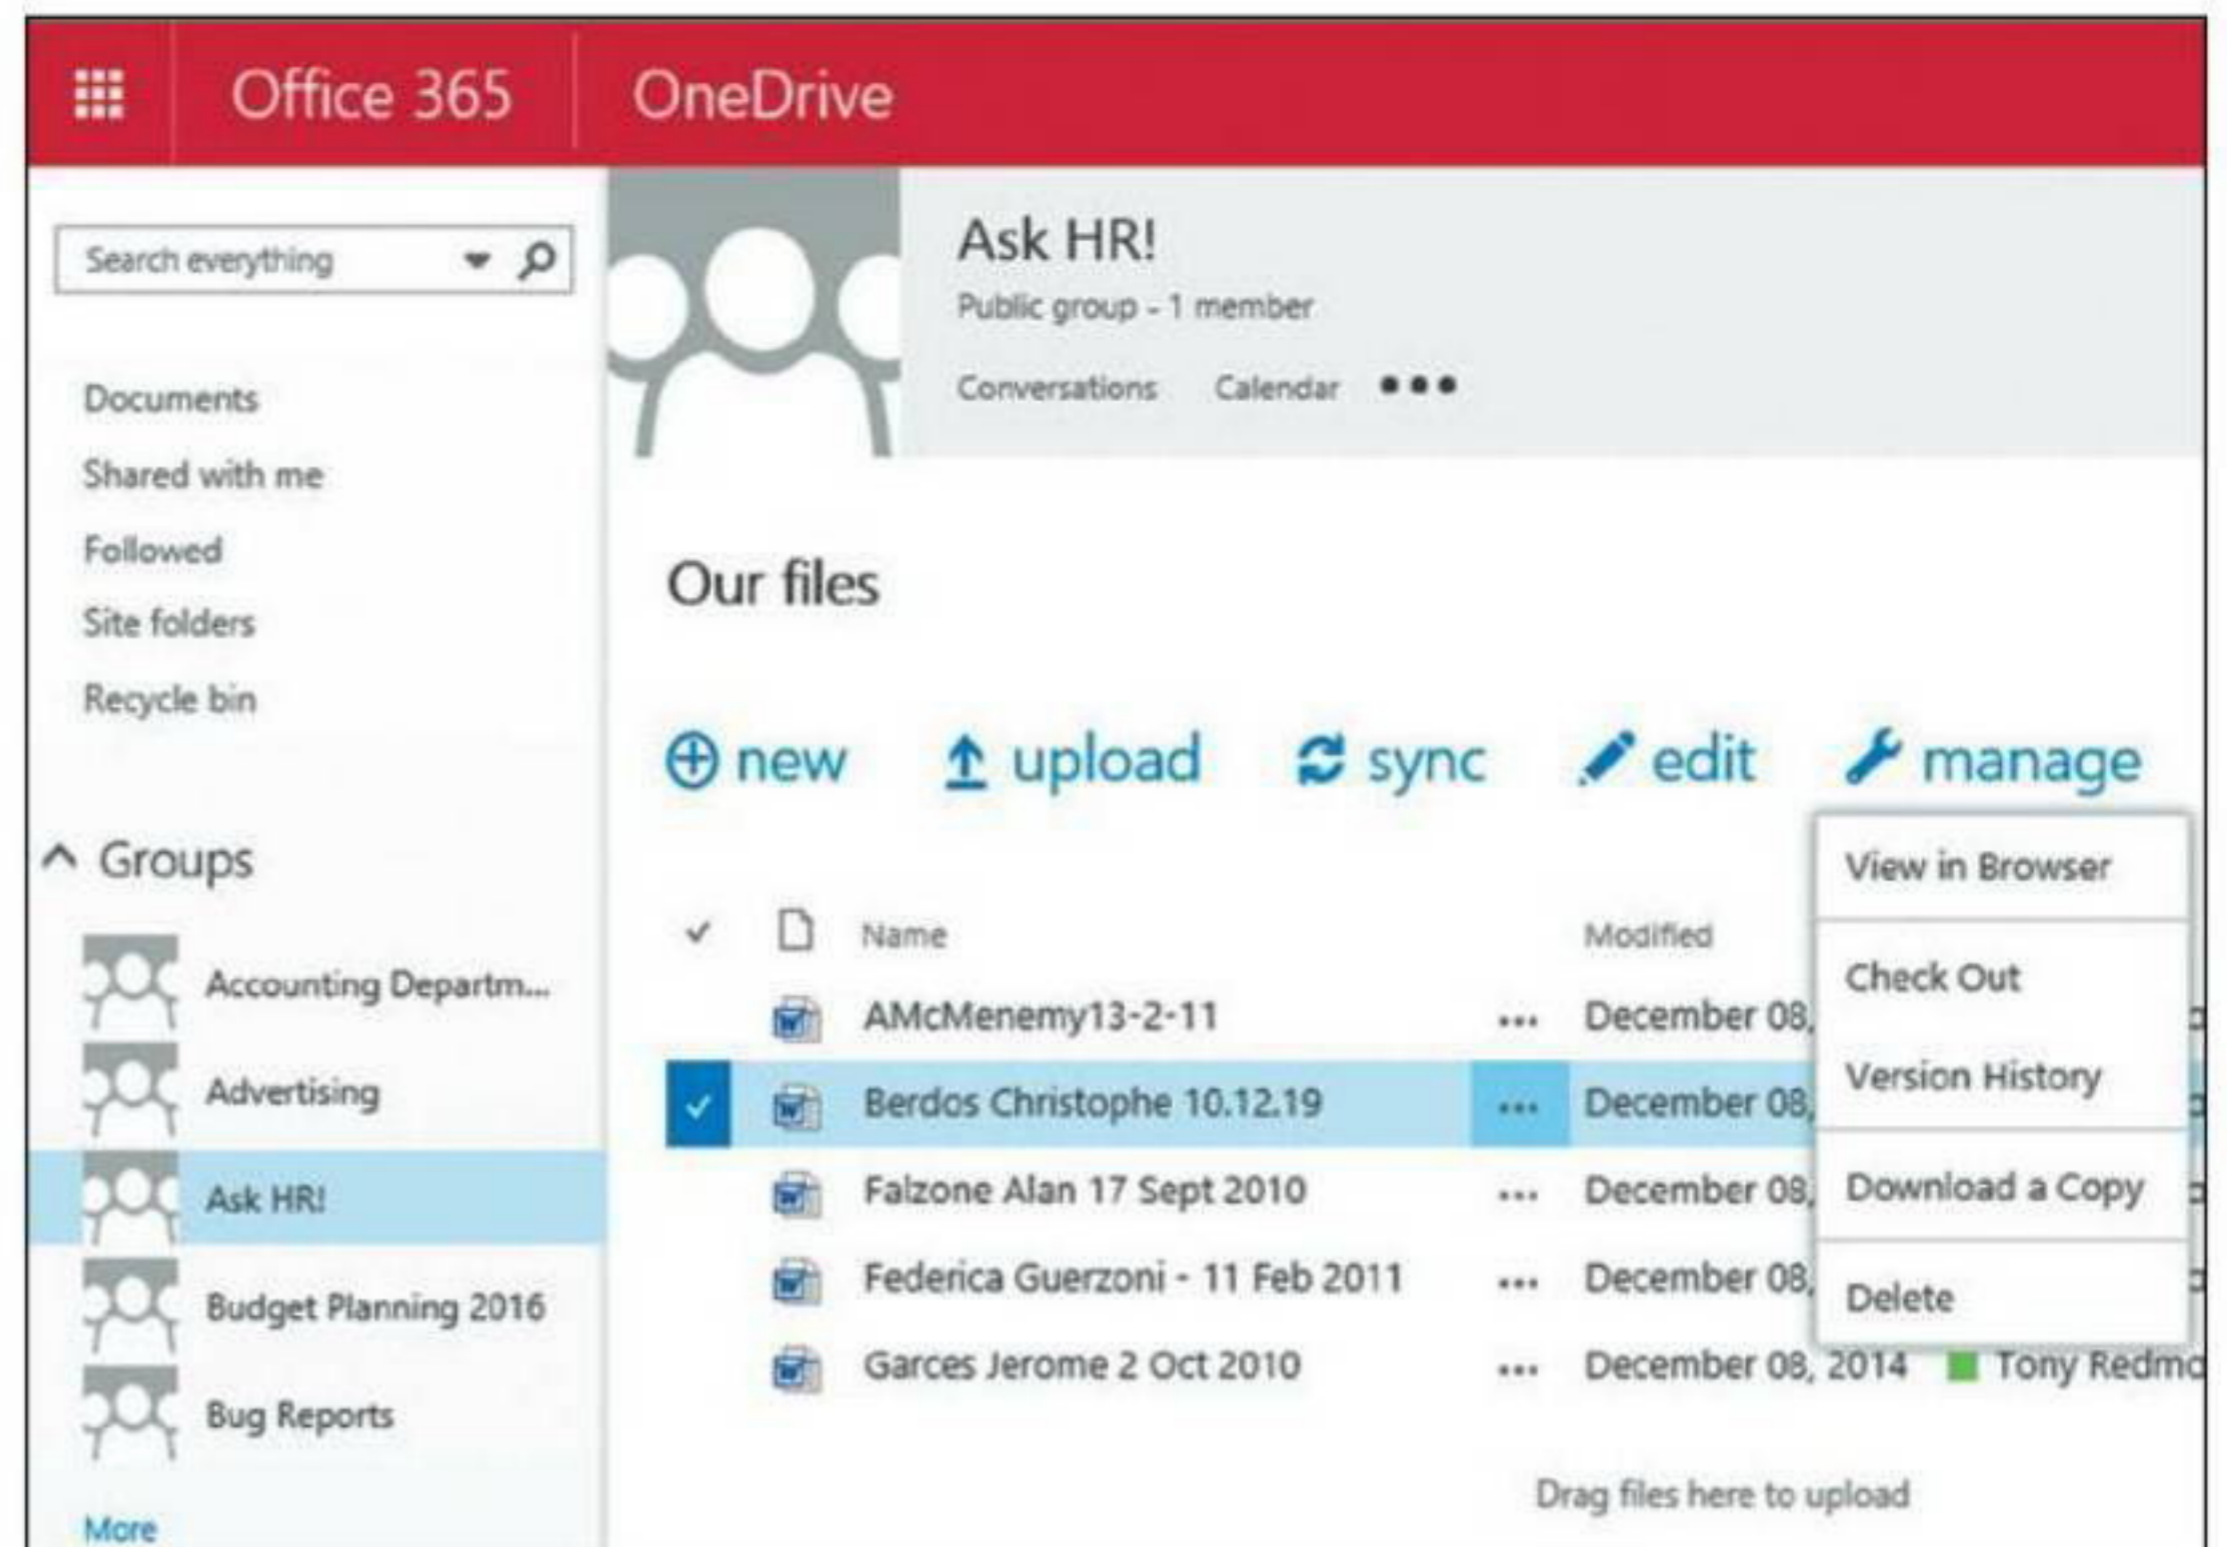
Office 365 OneDrive

Search everything

Documents
Shared with me
Followed
Site folders
Recycle bin

Groups
Accounting Departm...
Advertising
Ask HR!
Budget Planning 2016
Bug Reports
More

Ask HR!
Public group - 1 member
Conversations Calendar •••

Our files

new upload sync edit manage

| ✓ | | Name | | Modified |
|---|---|---|---|---|
| | | AMcMenemy13-2-11 | ••• | December 08, |
| ✓ | | Berdos Christophe 10.12.19 | ••• | December 08, |
| | | Falzone Alan 17 Sept 2010 | ••• | December 08, |
| | | Federica Guerzoni - 11 Feb 2011 | ••• | December 08, |
| | | Garces Jerome 2 Oct 2010 | ••• | December 08, 2014 Tony Redmo |

View in Browser
Check Out
Version History
Download a Copy
Delete

Drag files here to upload